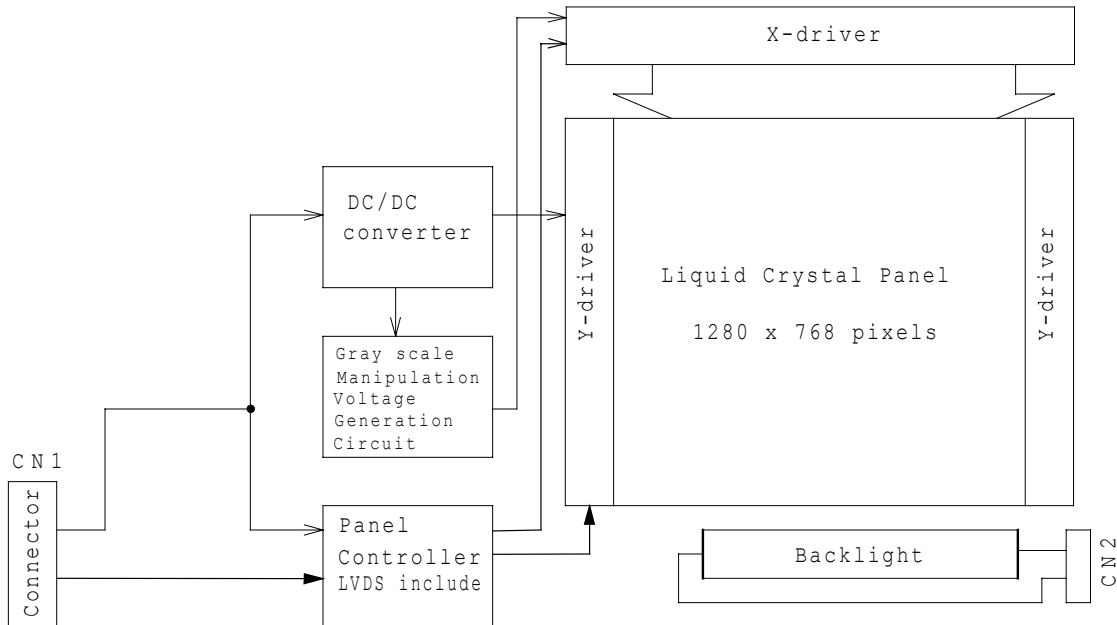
X-driver

DC/DC converter

Y-driver

Liquid Crystal Panel

1280 x 768 pixels

Y-driver

Gray scale Manipulation Voltage Generation Circuit

CN1

Connector

Panel Controller LVDS include

Backlight

CN2